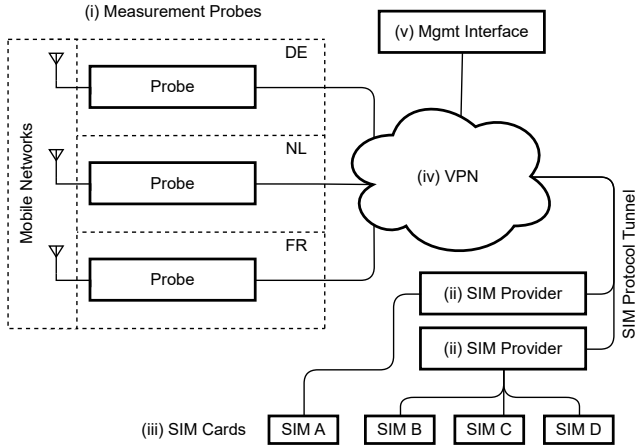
(i) Measurement Probes

Mobile Networks

DE
Probe

NL
Probe

FR
Probe

(v) Mgmt Interface

(iv) VPN

SIM Protocol Tunnel

(ii) SIM Provider

(ii) SIM Provider

(iii) SIM Cards

SIM A

SIM B

SIM C

SIM D